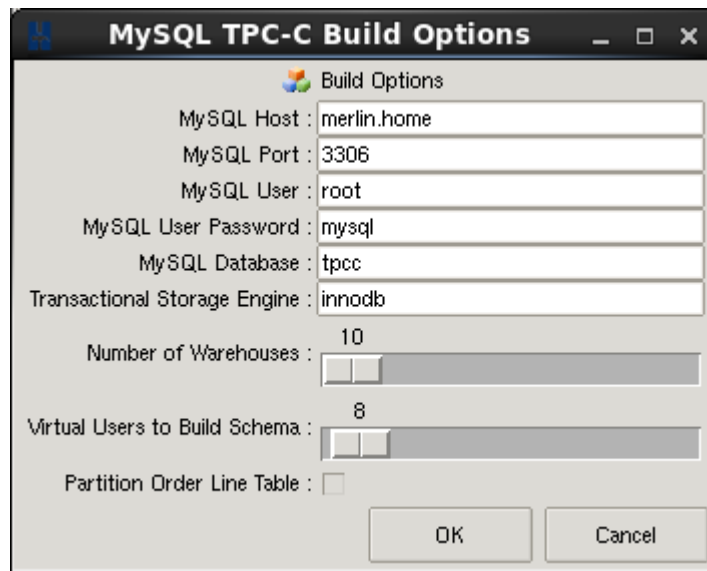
MySQL TPC-C Build Options

Build Options

MySQL Host : merlin.home
MySQL Port : 3306
MySQL User : root
MySQL User Password : mysql
MySQL Database : tpcc
Transactional Storage Engine : innodb

Number of Warehouses : 10

Virtual Users to Build Schema : 8

Partition Order Line Table :

OK Cancel